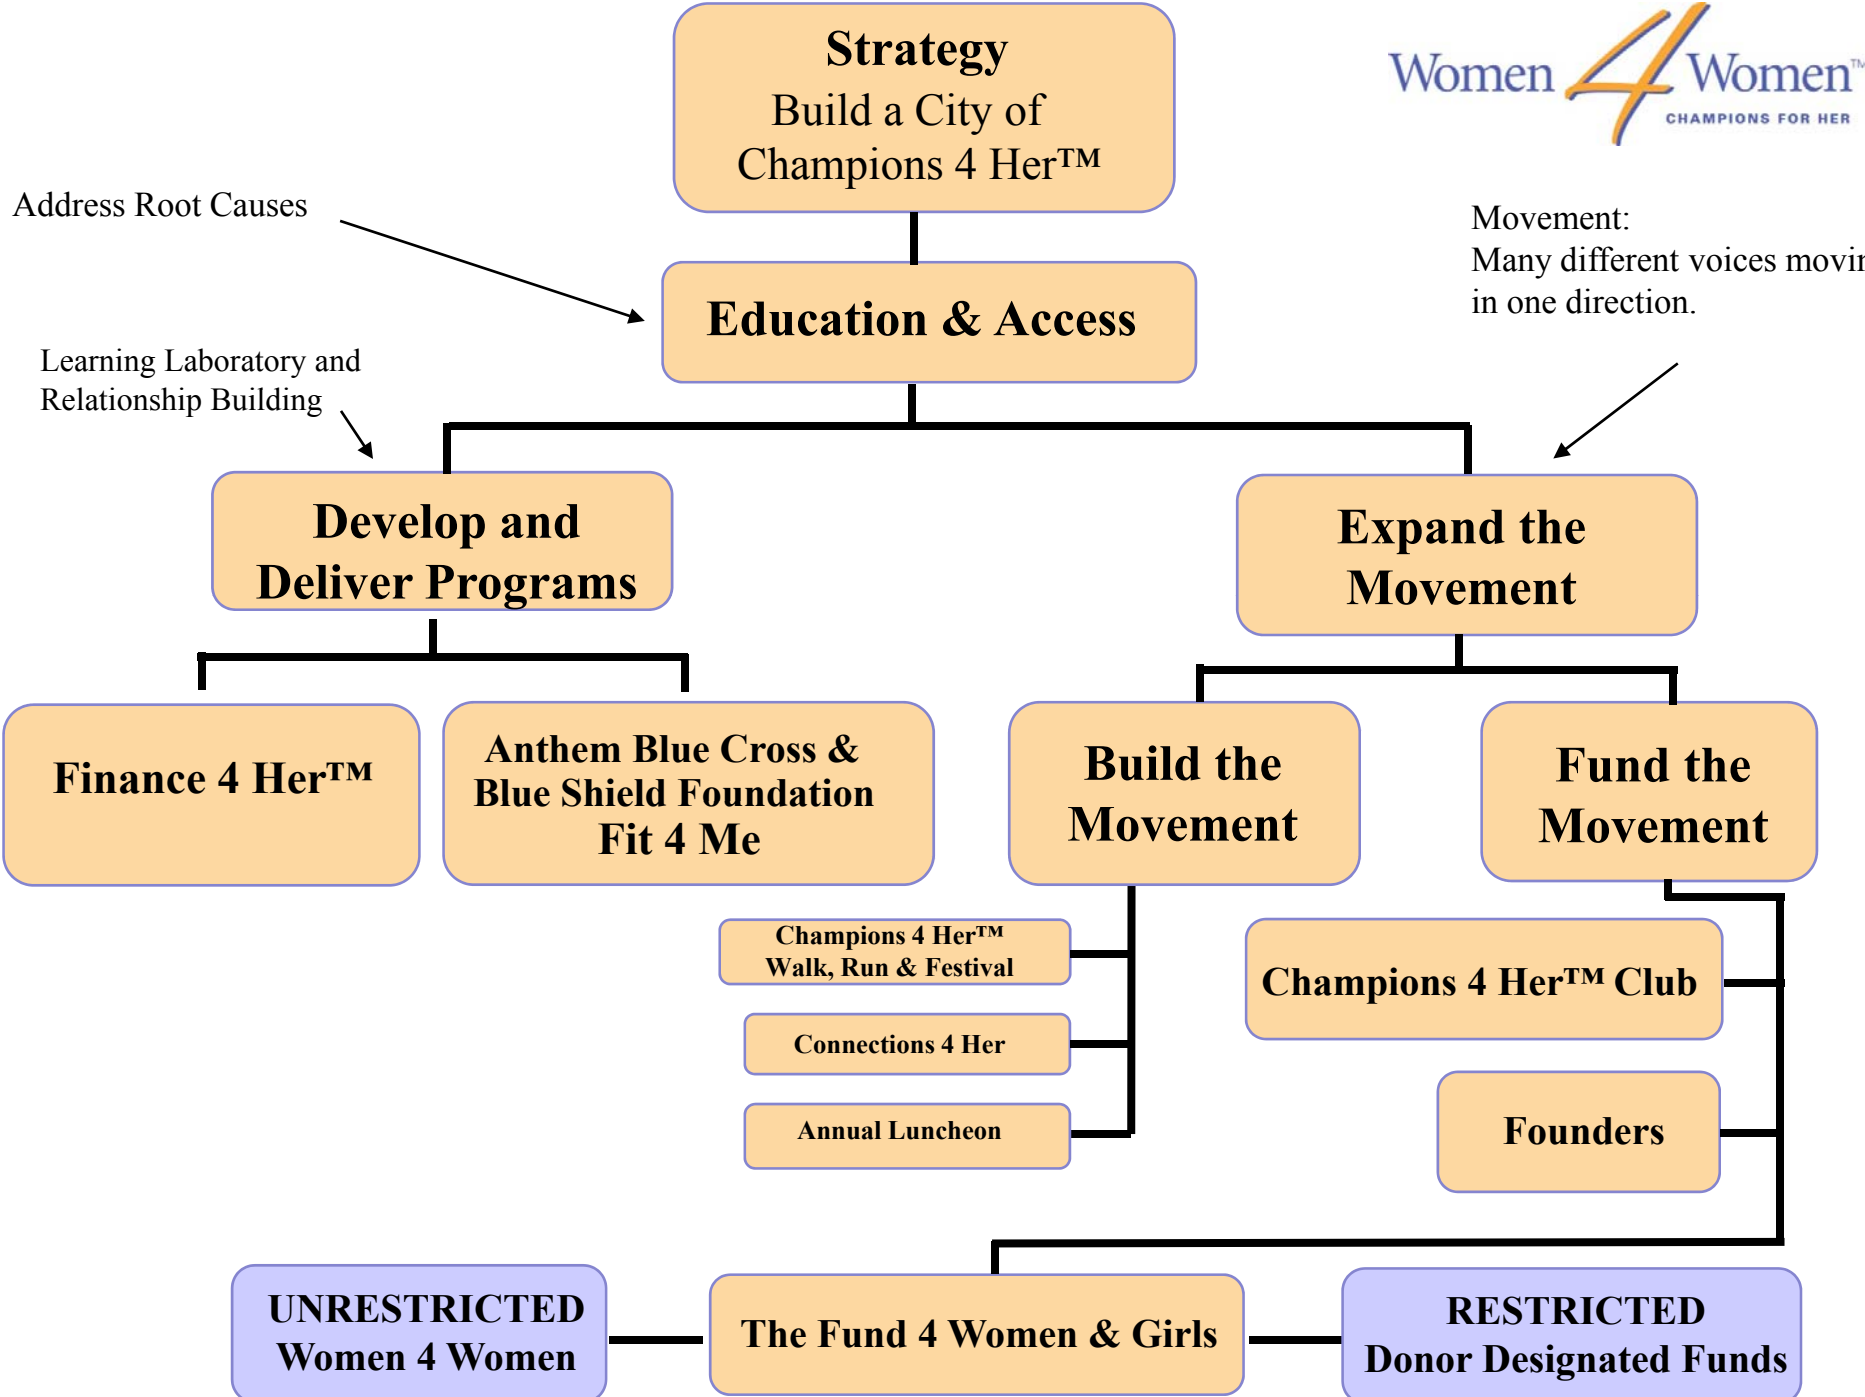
Strategy
Build a City of Champions 4 Her™

Women 4 Women™
CHAMPIONS FOR HER

Address Root Causes

Movement:
Many different voices movi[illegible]
in one direction.

Education & Access

Learning Laboratory and Relationship Building

Develop and Deliver Programs

Expand the Movement

Finance 4 Her™

Anthem Blue Cross & Blue Shield Foundation Fit 4 Me

Build the Movement

Fund the Movement

Champions 4 Her™ Walk, Run & Festival

Connections 4 Her

Annual Luncheon

Champions 4 Her™ Club

Founders

UNRESTRICTED
Women 4 Women

The Fund 4 Women & Girls

RESTRICTED
Donor Designated Funds